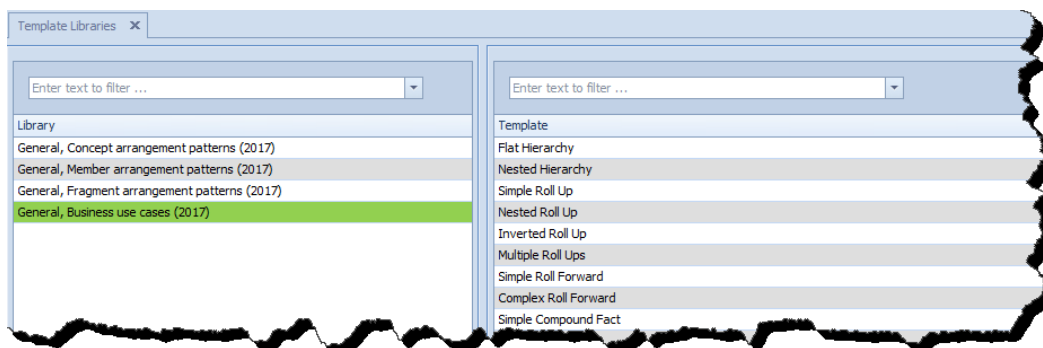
Template Libraries ✕

Enter text to filter ...

Library
General, Concept arrangement patterns (2017)
General, Member arrangement patterns (2017)
General, Fragment arrangement patterns (2017)
General, Business use cases (2017)

Enter text to filter ...

Template
Flat Hierarchy
Nested Hierarchy
Simple Roll Up
Nested Roll Up
Inverted Roll Up
Multiple Roll Ups
Simple Roll Forward
Complex Roll Forward
Simple Compound Fact